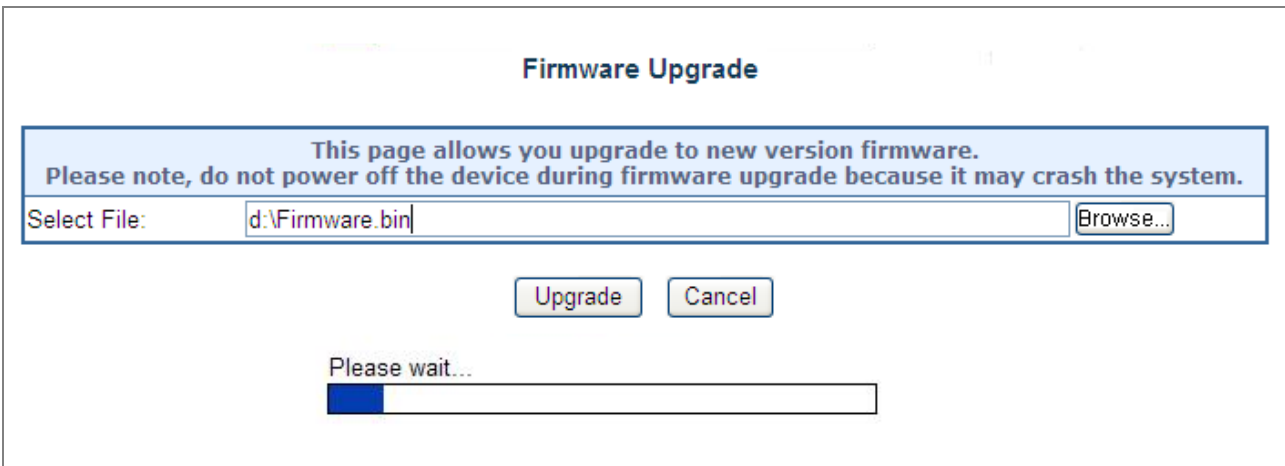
Firmware Upgrade

This page allows you upgrade to new version firmware.
Please note, do not power off the device during firmware upgrade because it may crash the system.

| Select File: | d:\Firmware.bin | Browse... |
|---|---|---|

Upgrade Cancel

Please wait...